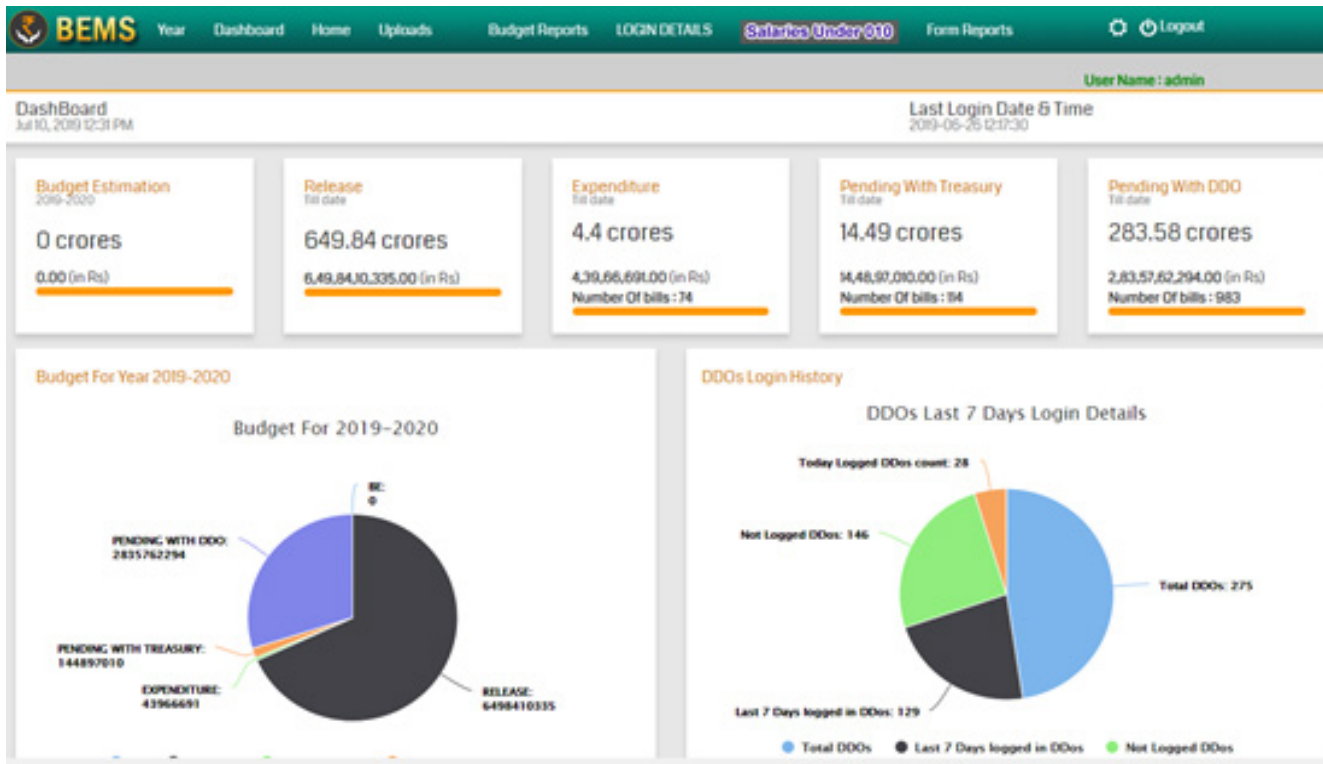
BEMS Year Dashboard Home Uploads Budget Reports LOGIN DETAILS Salaries Under 010 Form Reports Logout

User Name : admin

DashBoard
Jul 10, 2019 12:31 PM

Last Login Date & Time
2019-06-26 12:17:30

Budget Estimation
2019-2020
0 crores
0.00 (in Rs)

Release
Till date
649.84 crores
6,49,84,10,335.00 (in Rs)

Expenditure
Till date
4.4 crores
4,39,66,691.00 (in Rs)
Number Of bills : 74

Pending With Treasury
Till date
14.49 crores
14,48,97,010.00 (in Rs)
Number Of bills : 114

Pending With DDO
Till date
283.58 crores
2,83,57,62,294.00 (in Rs)
Number Of bills : 983

Budget For Year 2019-2020

Budget For 2019-2020

BE:
0

PENDING WITH DDO:
2835762294

PENDING WITH TREASURY:
144897010

EXPENDITURE:
43966691

RELEASE:
6498410335

DDOs Login History

DDOs Last 7 Days Login Details

Today Logged DDos count: 28

Not Logged DDos: 146

Total DDOs: 275

Last 7 Days logged in DDos: 129

Total DDOs Last 7 Days logged in DDos Not Logged DDos